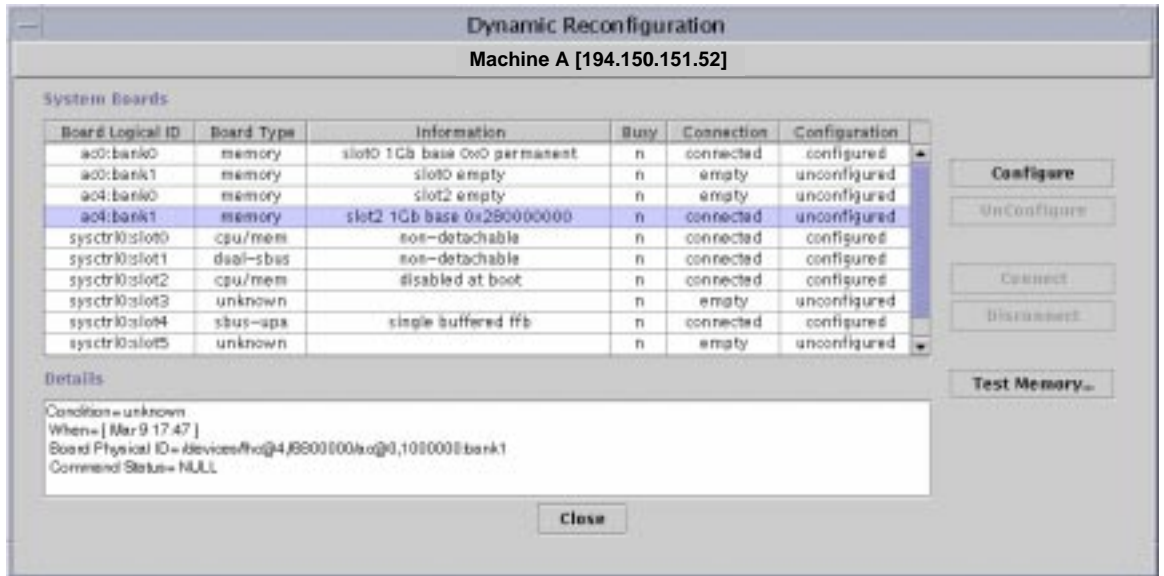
Dynamic Reconfiguration

Machine A [194.150.151.52]

System Boards

| Board Logical ID | Board Type | Information | Busy | Connection | Configuration |
|---|---|---|---|---|---|
| ac0:bank0 | memory | slot0 1Gb base 0x0 permanent | n | connected | configured |
| ac0:bank1 | memory | slot0 empty | n | empty | unconfigured |
| ac4:bank0 | memory | slot2 empty | n | empty | unconfigured |
| ac4:bank1 | memory | slot2 1Gb base 0x280000000 | n | connected | unconfigured |
| sysctrl0:slot0 | cpu/mem | non-detachable | n | connected | configured |
| sysctrl0:slot1 | dual-sbus | non-detachable | n | connected | configured |
| sysctrl0:slot2 | cpu/mem | disabled at boot | n | connected | configured |
| sysctrl0:slot3 | unknown | | n | empty | unconfigured |
| sysctrl0:slot4 | sbus-upa | single buffered ffb | n | connected | configured |
| sysctrl0:slot5 | unknown | | n | empty | unconfigured |

Configure

UnConfigure

Connect

Disconnect

Details

Condition= unknown
When= [ Mar 9 17:47 ]
Board Physical ID= /devices/fhc@4,f8800000/ac@0,1000000:bank1
Command Status= NULL

Test Memory...

Close